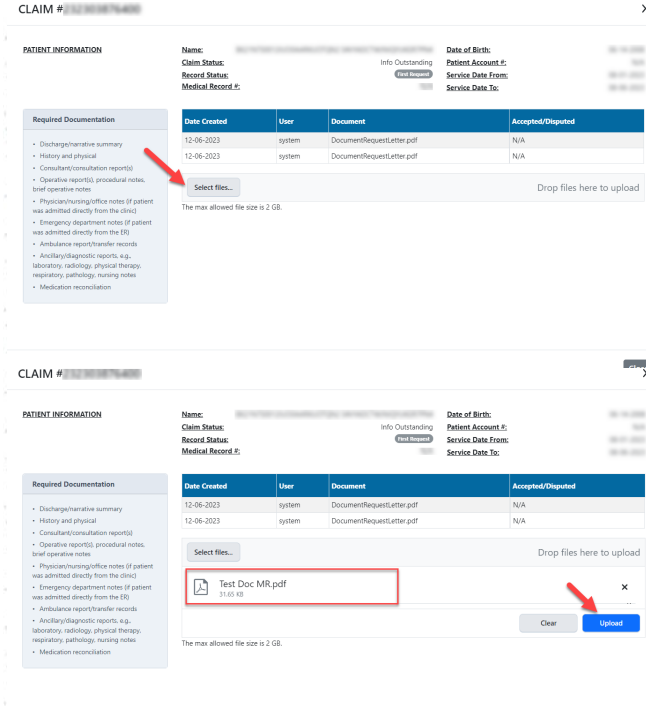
CLAIM #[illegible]

PATIENT INFORMATION

Name: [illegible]
Claim Status: Info Outstanding
Record Status: First Request
Medical Record #: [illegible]

Date of Birth: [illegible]
Patient Account #: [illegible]
Service Date From: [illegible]
Service Date To: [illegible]

Required Documentation

- Discharge/narrative summary
- History and physical
- Consultant/consultation report(s)
- Operative report(s), procedural notes, brief operative notes
- Physician/nursing/office notes (if patient was admitted directly from the clinic)
- Emergency department notes (if patient was admitted directly from the ER)
- Ambulance report/transfer records
- Ancillary/diagnostic reports, e.g., laboratory, radiology, physical therapy, respiratory, pathology, nursing notes
- Medication reconciliation

| Date Created | User | Document | Accepted/Disputed |
|---|---|---|---|
| 12-06-2023 | system | DocumentRequestLetter.pdf | N/A |
| 12-06-2023 | system | DocumentRequestLetter.pdf | N/A |

Select files...
Drop files here to upload

The max allowed file size is 2 GB.

CLAIM #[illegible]

PATIENT INFORMATION

Name: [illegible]
Claim Status: Info Outstanding
Record Status: First Request
Medical Record #: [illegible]

Date of Birth: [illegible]
Patient Account #: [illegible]
Service Date From: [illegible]
Service Date To: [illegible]

Required Documentation

- Discharge/narrative summary
- History and physical
- Consultant/consultation report(s)
- Operative report(s), procedural notes, brief operative notes
- Physician/nursing/office notes (if patient was admitted directly from the clinic)
- Emergency department notes (if patient was admitted directly from the ER)
- Ambulance report/transfer records
- Ancillary/diagnostic reports, e.g., laboratory, radiology, physical therapy, respiratory, pathology, nursing notes
- Medication reconciliation

| Date Created | User | Document | Accepted/Disputed |
|---|---|---|---|
| 12-06-2023 | system | DocumentRequestLetter.pdf | N/A |
| 12-06-2023 | system | DocumentRequestLetter.pdf | N/A |

Select files...
Drop files here to upload

Test Doc MR.pdf
31.65 KB
×

Clear
Upload

The max allowed file size is 2 GB.